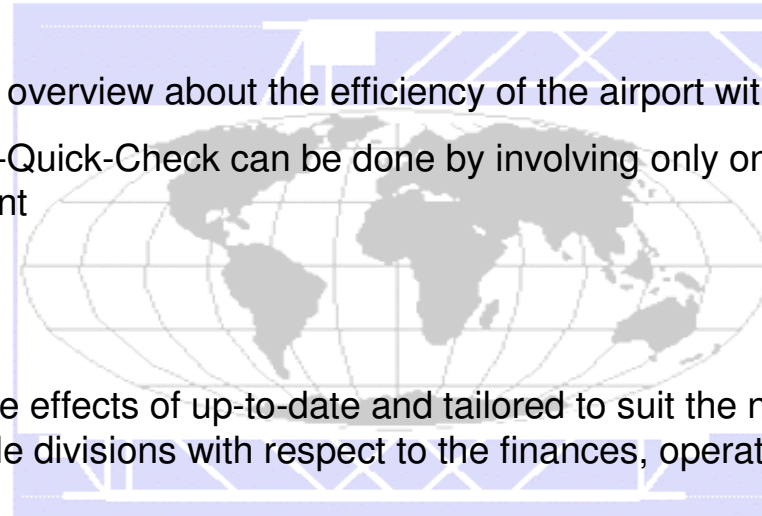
overview about the efficiency of the airport wit

-Quick-Check can be done by involving only or nt

e effects of up-to-date and tailored to suit the r le divisions with respect to the finances, operat